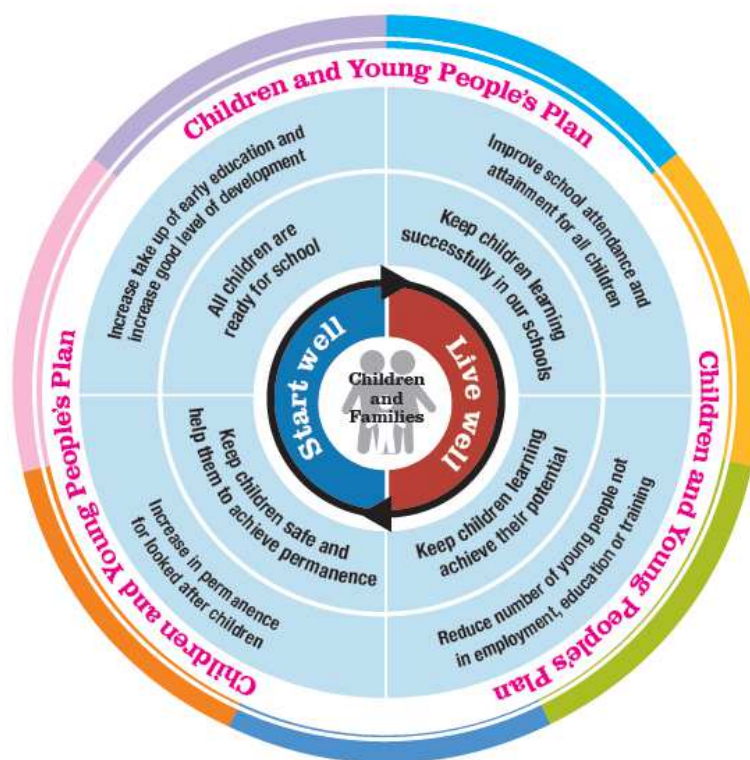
Children and Young People's Plan

Children and Young Peoples Plan

Children and Young People's Plan

Children and Young People's Plan

Increase take up of early education and increase good level of development

All children are ready for school

Improve school attendance and attainment for all children

Keep children learning successfully in our schools

Keep children safe and help them to achieve permanence

Increase in permanence for looked after children

Keep children learning achieve their potential

Reduce number of young people not in employment, education or training

Start well

Live well

Children and Families